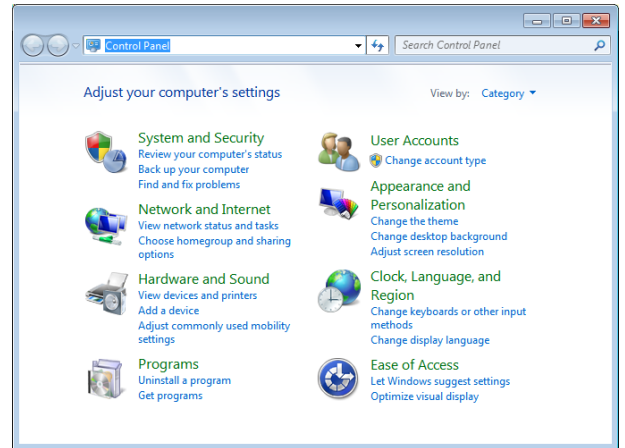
Control Panel

Search Control Panel

Adjust your computer's settings

View by: Category

System and Security
Review your computer's status
Back up your computer
Find and fix problems

Network and Internet
View network status and tasks
Choose homegroup and sharing options

Hardware and Sound
View devices and printers
Add a device
Adjust commonly used mobility settings

Programs
Uninstall a program
Get programs

User Accounts
Change account type

Appearance and Personalization
Change the theme
Change desktop background
Adjust screen resolution

Clock, Language, and Region
Change keyboards or other input methods
Change display language

Ease of Access
Let Windows suggest settings
Optimize visual display